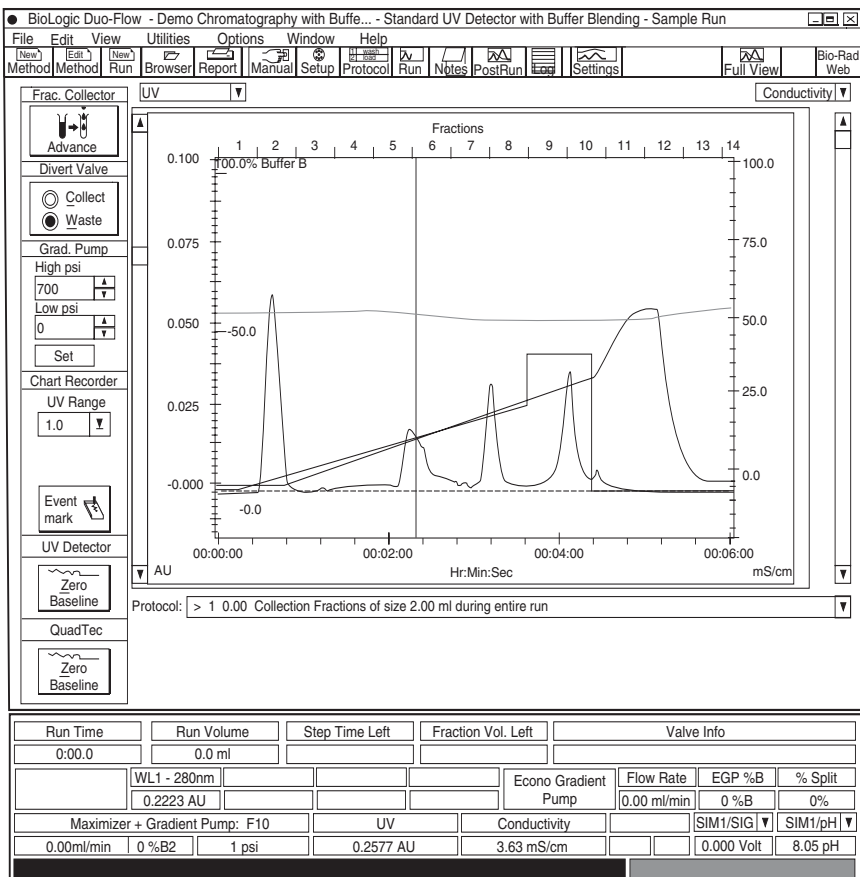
BioLogic Duo-Flow - Demo Chromatography with Buffe... - Standard UV Detector with Buffer Blending - Sample Run

File Edit View Utilities Options Window Help

New Method | Edit Method | New Run | Browser | Report | Manual | Setup | wash load Protocol | Run | Notes | PostRun | Log | Settings | Full View | Bio-Rad Web

Frac. Collector
Advance
Divert Valve
Collect
Waste
Grad. Pump
High psi
700
Low psi
0
Set
Chart Recorder
UV Range
1.0
Event mark
UV Detector
Zero Baseline
QuadTec
Zero Baseline

UV
Conductivity

Fractions
1 2 3 4 5 6 7 8 9 10 11 12 13 14
100.0% Buffer B
0.100
0.075
0.050
0.025
-0.000
-50.0
-0.0
100.0
75.0
50.0
25.0
0.0
00:00:00 00:02:00 00:04:00 00:06:00
AU Hr:Min:Sec mS/cm

Protocol: > 1 0.00 Collection Fractions of size 2.00 ml during entire run

| Run Time | Run Volume | Step Time Left | Fraction Vol. Left | Valve Info |
|---|---|---|---|---|
| 0:00.0 | 0.0 ml | | | |

| | WL1 - 280nm | | | | Econo Gradient Pump | Flow Rate | EGP %B | % Split |
|---|---|---|---|---|---|---|---|---|
| | 0.2223 AU | | | | | 0.00 ml/min | 0 %B | 0% |

| Maximizer + Gradient Pump: F10 | | | UV | Conductivity | | SIM1/SIG | SIM1/pH |
|---|---|---|---|---|---|---|---|
| 0.00ml/min | 0 %B2 | 1 psi | 0.2577 AU | 3.63 mS/cm | | 0.000 Volt | 8.05 pH |